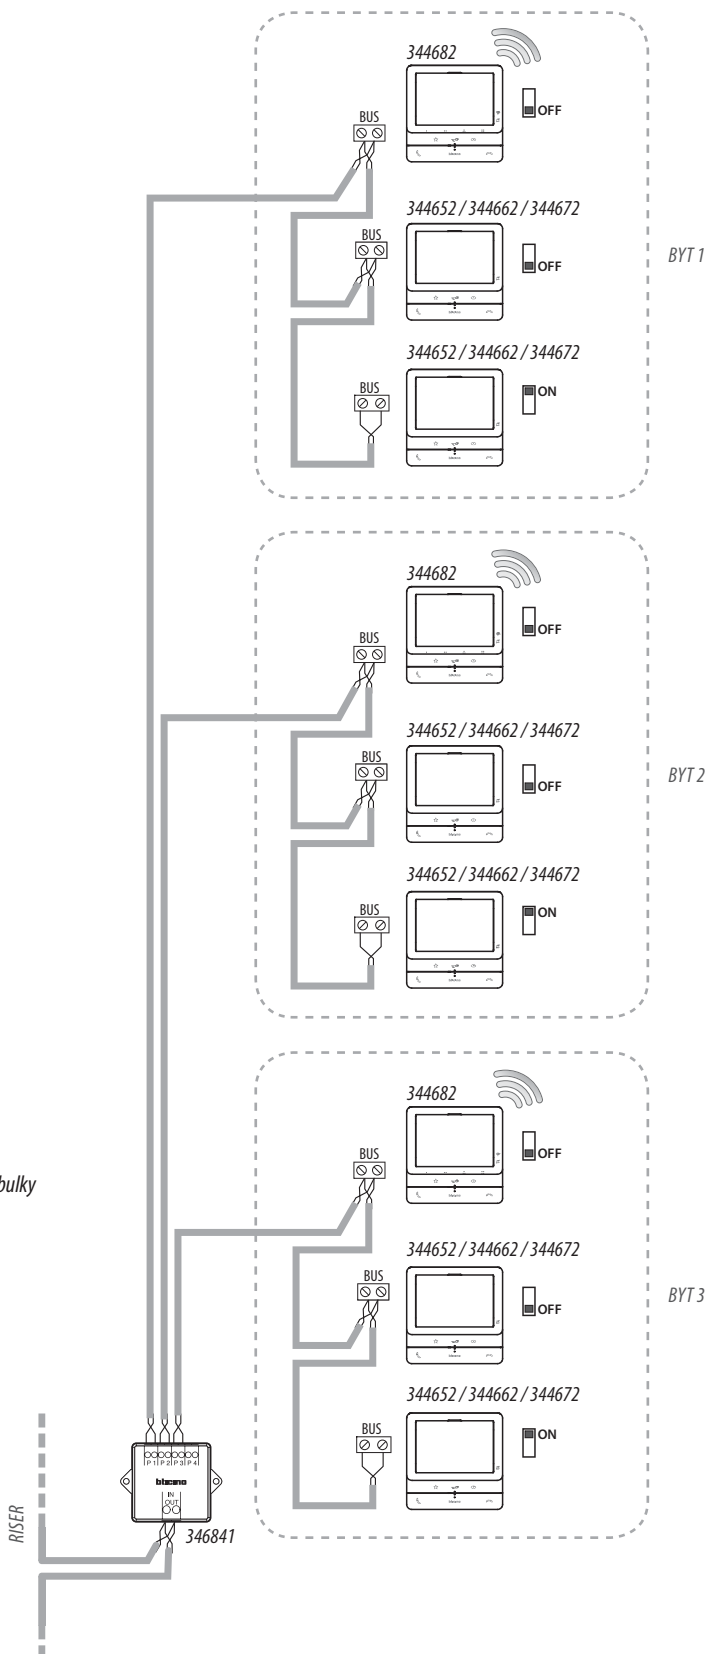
344682
BUS
OFF

344652 / 344662 / 344672
BUS
OFF

BYT 1

344652 / 344662 / 344672
BUS
ON

344682
BUS
OFF

344652 / 344662 / 344672
BUS
OFF

BYT 2

344652 / 344662 / 344672
BUS
ON

344682
BUS
OFF

bulky

344652 / 344662 / 344672
BUS
OFF

BYT 3

344652 / 344662 / 344672
BUS
ON

P 1 P 2 P 3 P 4
bticino
IN
OUT
346841

RISER